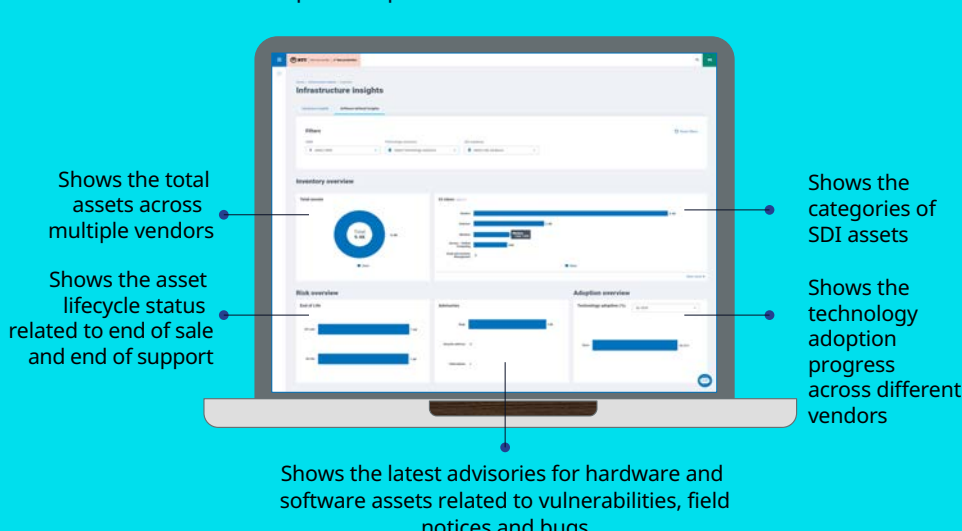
Infrastructure insights

Filters

Inventory overview

Total assets

SD-Sites

Risk overview

End of life

Advisories

Adoption overview

Technology adoption (%)

Shows the total assets across multiple vendors

Shows the asset lifecycle status related to end of sale and end of support

Shows the categories of SDI assets

Shows the technology adoption progress across different vendors

Shows the latest advisories for hardware and software assets related to vulnerabilities, field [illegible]